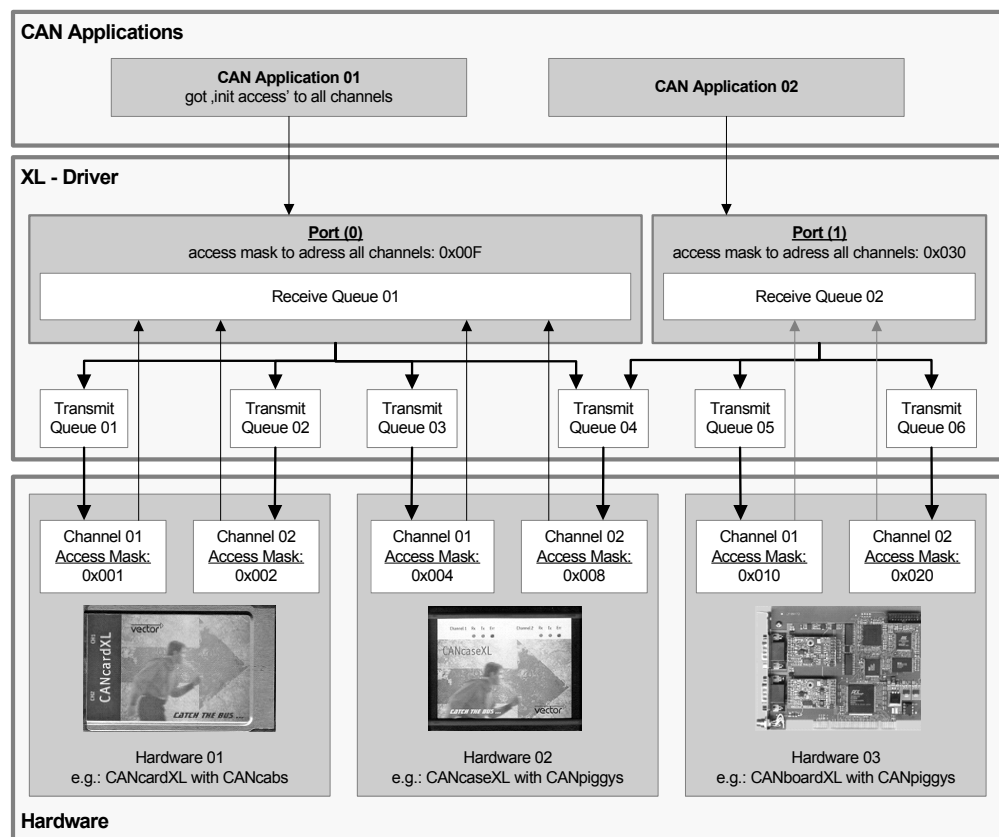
CAN Applications

CAN Application 01
got ‚init access' to all channels

CAN Application 02

XL - Driver

Port (0)
access mask to adress all channels: 0x00F

Receive Queue 01

Port (1)
access mask to adress all channels: 0x030

Receive Queue 02

Transmit Queue 01

Transmit Queue 02

Transmit Queue 03

Transmit Queue 04

Transmit Queue 05

Transmit Queue 06

Channel 01
Access Mask:
0x001

Channel 02
Access Mask:
0x002

Channel 01
Access Mask:
0x004

Channel 02
Access Mask:
0x008

Channel 01
Access Mask:
0x010

Channel 02
Access Mask:
0x020

vector
CANcardXL
CATCH THE BUS

Channel 1 Channel 2
CANcaseXL
CATCH THE BUS
vector

Hardware 01
e.g.: CANcardXL with CANcabs

Hardware 02
e.g.: CANcaseXL with CANpiggys

Hardware 03
e.g.: CANboardXL with CANpiggys

Hardware